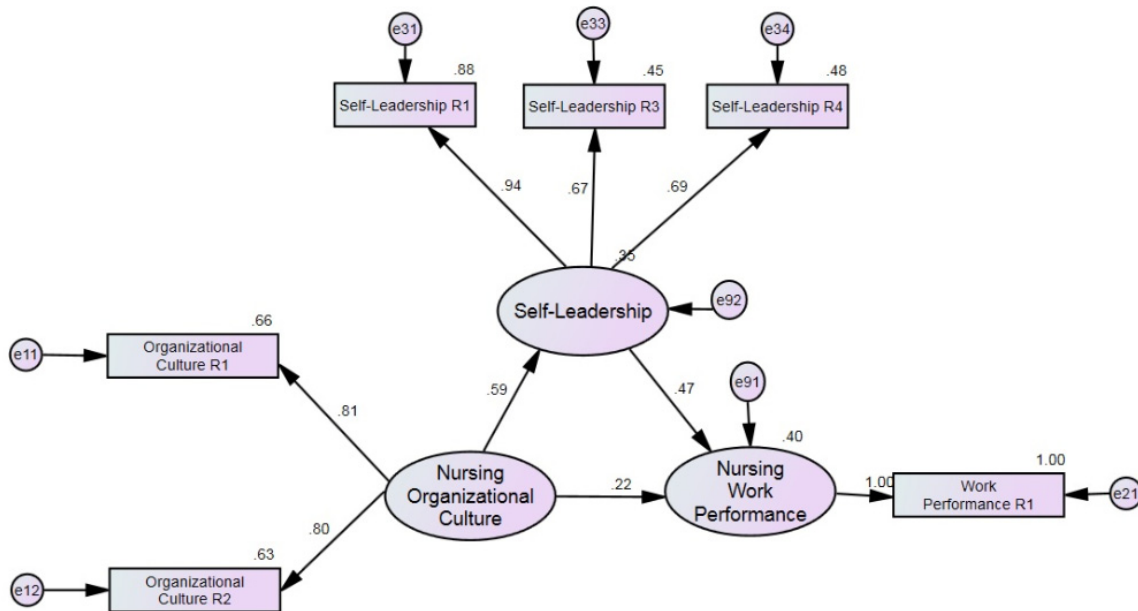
e31
.88
Self-Leadership R1

e33
.45
Self-Leadership R3

e34
.48
Self-Leadership R4

.94
.67
.69
.35

Self-Leadership
e92

.66
e11
Organizational Culture R1

.81
.59
.47
e91
.40

Nursing Organizational Culture
.22
Nursing Work Performance
1.00
1.00
Work Performance R1
e21

.80
.63
e12
Organizational Culture R2